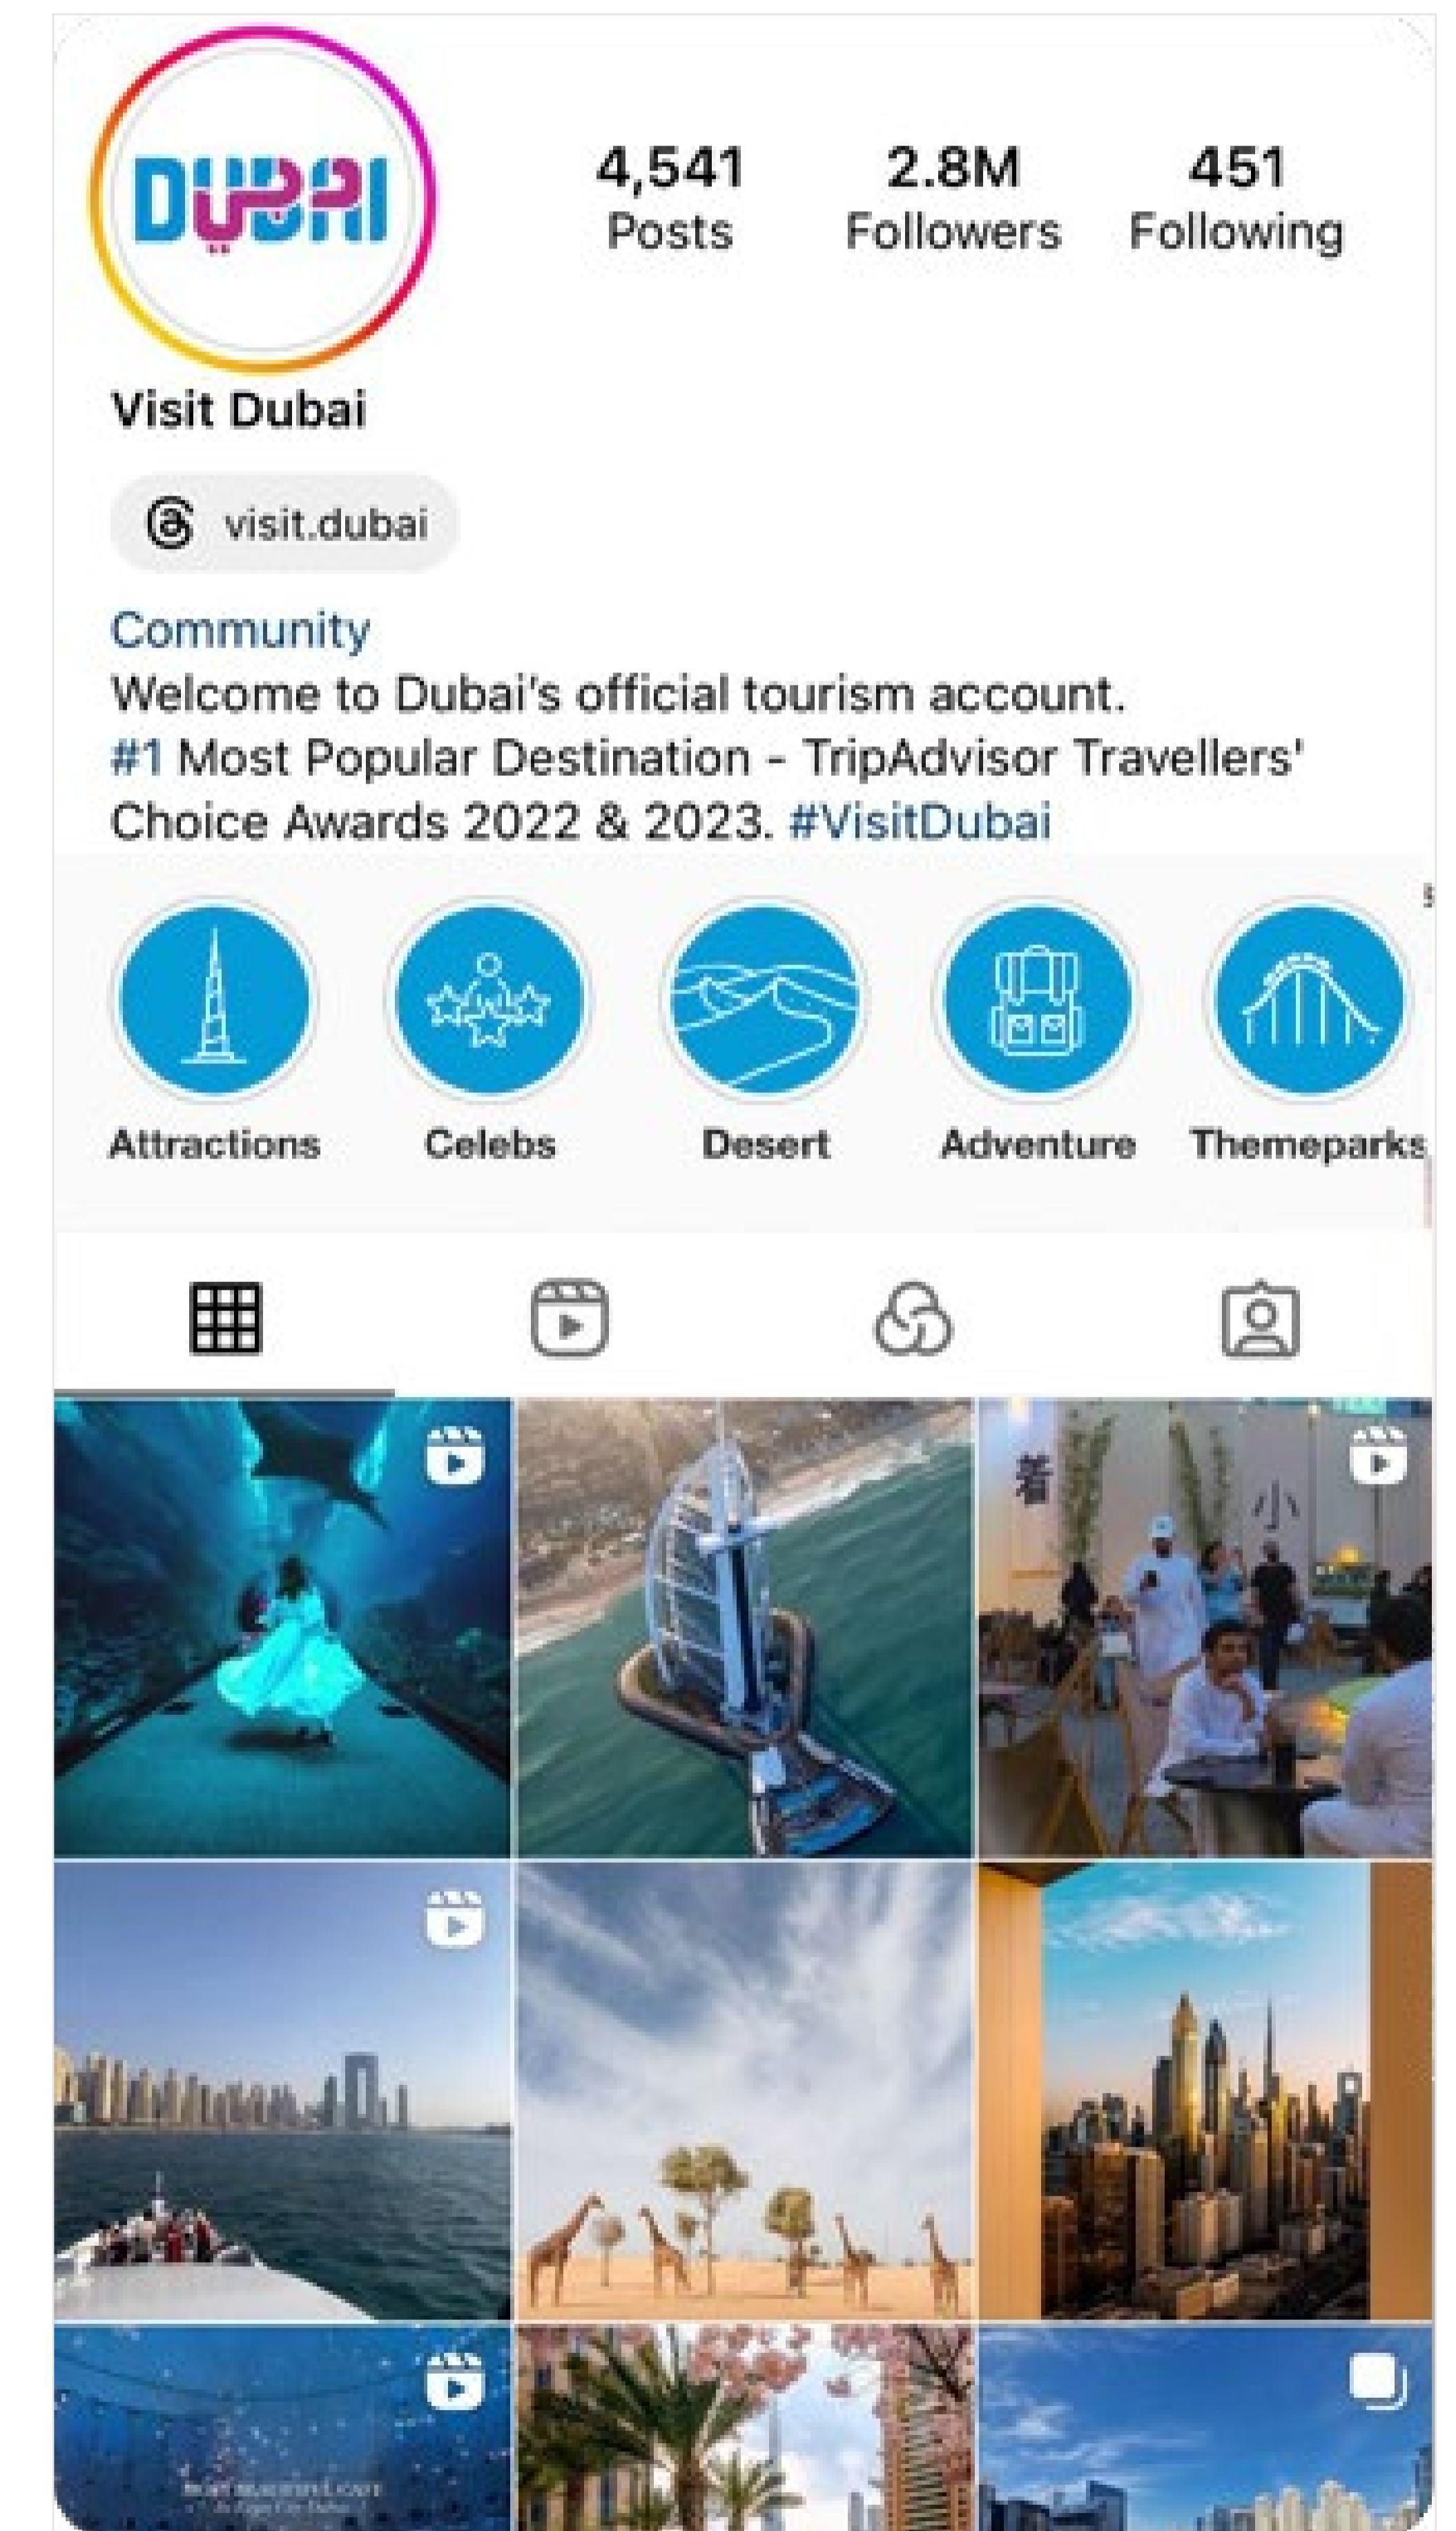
DUBAI

4,541
Posts

2.8M
Followers

451
Following

Visit Dubai

visit.dubai

Community
Welcome to Dubai's official tourism account.
#1 Most Popular Destination - TripAdvisor Travellers' Choice Awards 2022 & 2023. #VisitDubai

Attractions
Celebs
Desert
Adventure
Themeparks